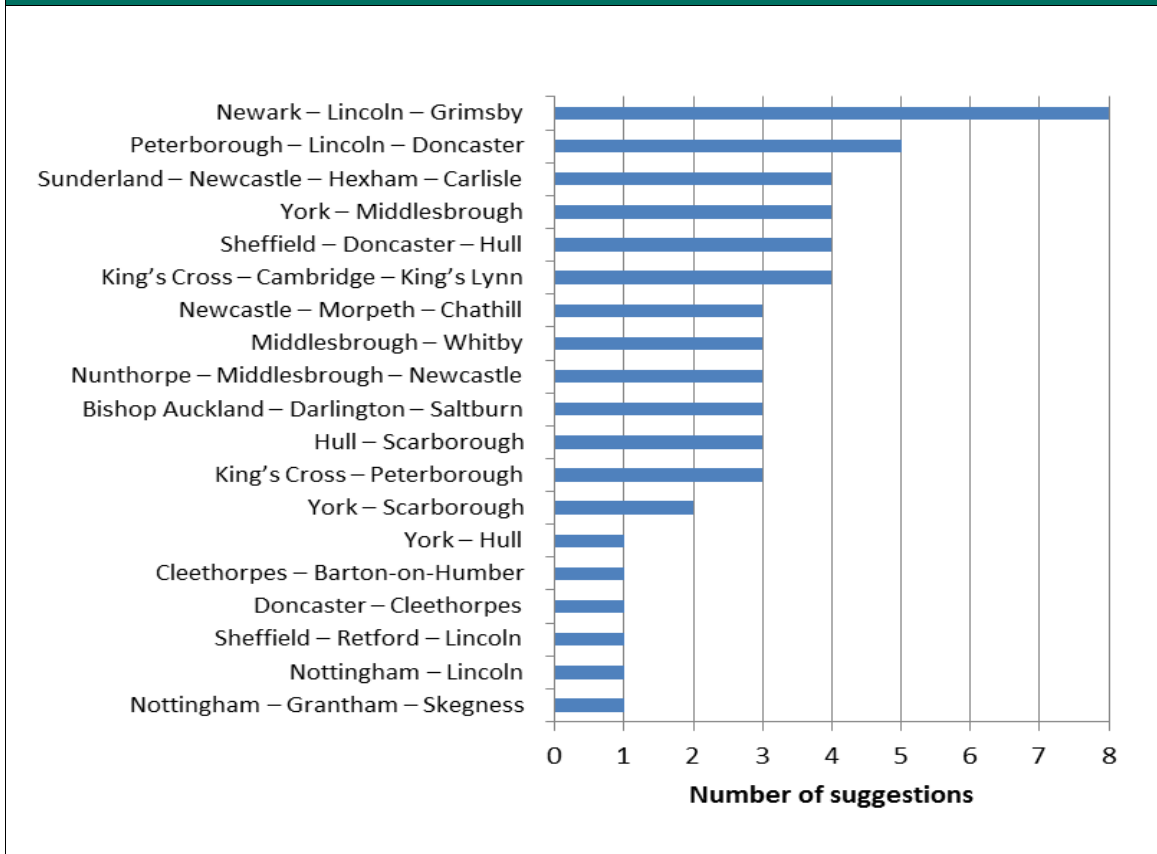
Newark – Lincoln – Grimsby
Peterborough – Lincoln – Doncaster
Sunderland – Newcastle – Hexham – Carlisle
York – Middlesbrough
Sheffield – Doncaster – Hull
King's Cross – Cambridge – King's Lynn
Newcastle – Morpeth – Chathill
Middlesbrough – Whitby
Nunthorpe – Middlesbrough – Newcastle
Bishop Auckland – Darlington – Saltburn
Hull – Scarborough
King's Cross – Peterborough
York – Scarborough
York – Hull
Cleethorpes – Barton-on-Humber
Doncaster – Cleethorpes
Sheffield – Retford – Lincoln
Nottingham – Lincoln
Nottingham – Grantham – Skegness

0 1 2 3 4 5 6 7 8

Number of suggestions